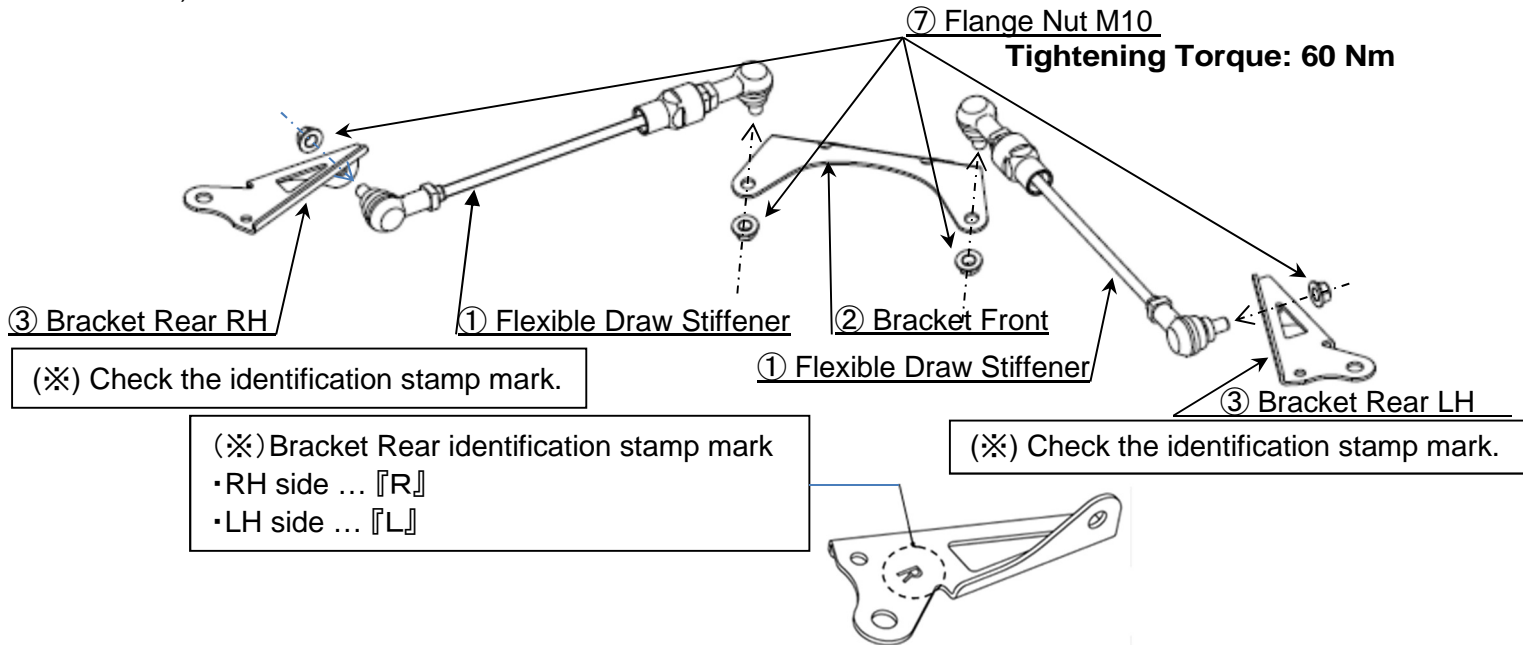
⑦ Flange Nut M10
Tightening Torque: 60 Nm

③ Bracket Rear RH

① Flexible Draw Stiffener

② Bracket Front

① Flexible Draw Stiffener

③ Bracket Rear LH

(※) Check the identification stamp mark.

(※) Check the identification stamp mark.

(※)Bracket Rear identification stamp mark
・RH side … 『R』
・LH side … 『L』

R